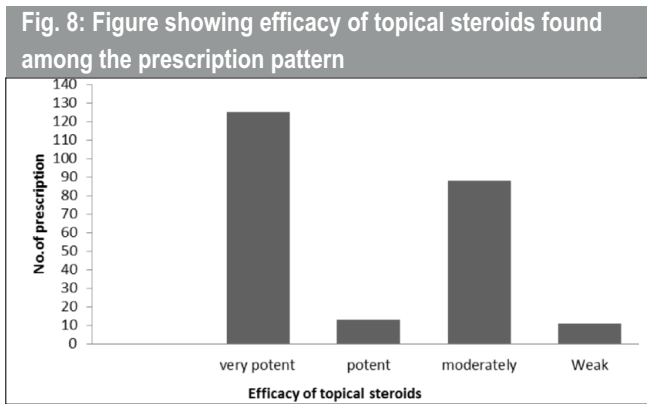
Fig. 8: Figure showing efficacy of topical steroids found among the prescription pattern

140
130
120
110
100
90
80
70
60
50
40
30
20
10
0

No.of prescription

very potent
potent
moderately
Weak

Efficacy of topical steroids